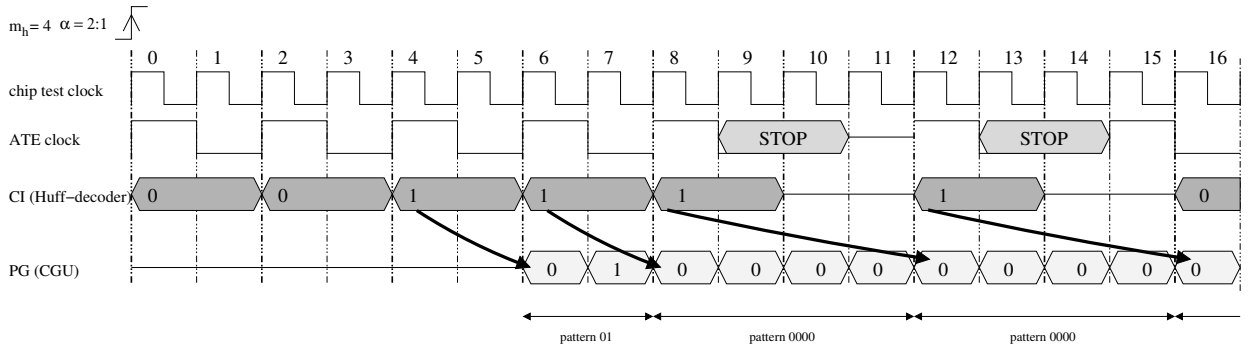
$m_h = 4$ $\alpha = 2:1$

0 1 2 3 4 5 6 7 8 9 10 11 12 13 14 15 16

chip test clock

ATE clock

STOP

STOP

CI (Huff−decoder)

0 0 1 1 1 1 0

PG (CGU)

0 1 0 0 0 0 0 0 0 0 0

pattern 01

pattern 0000

pattern 0000